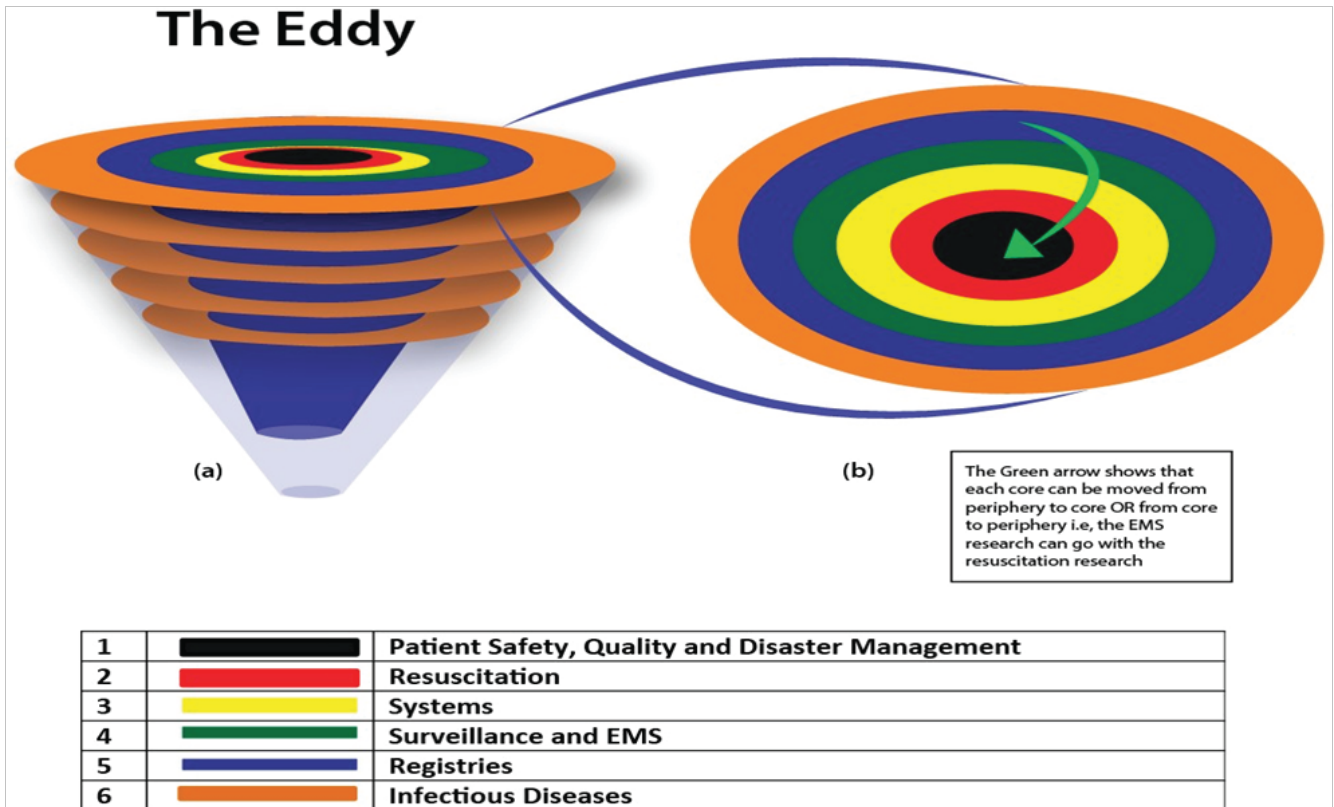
The Eddy

(a)

(b)

The Green arrow shows that each core can be moved from periphery to core OR from core to periphery i.e, the EMS research can go with the resuscitation research

| | | |
|---|---|---|
| 1 | | Patient Safety, Quality and Disaster Management |
| 2 | | Resuscitation |
| 3 | | Systems |
| 4 | | Surveillance and EMS |
| 5 | | Registries |
| 6 | | Infectious Diseases |